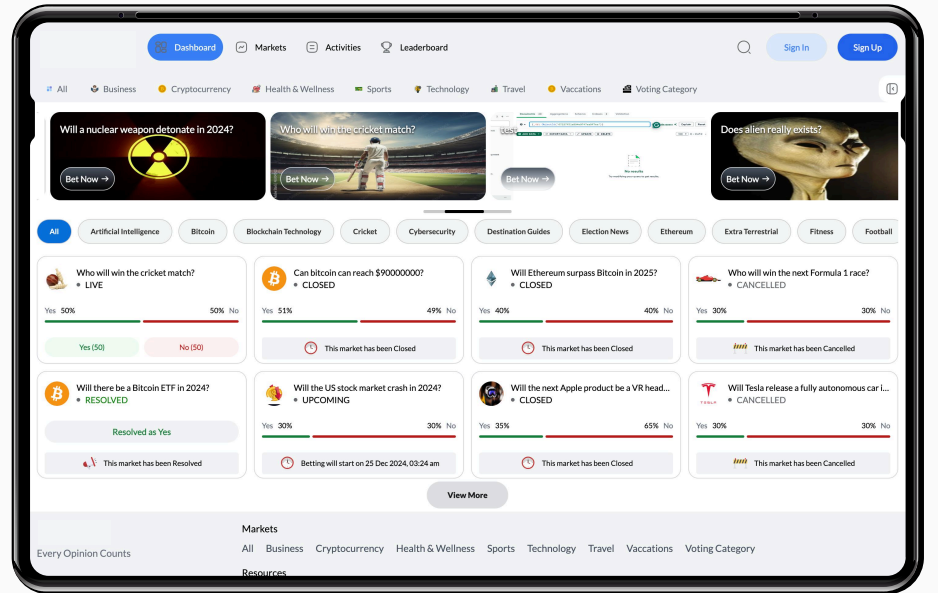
Dashboard Markets Activities Leaderboard Sign In Sign Up

All Business Cryptocurrency Health & Wellness Sports Technology Travel Vaccations Voting Category

Will a nuclear weapon detonate in 2024?
Bet Now →

Who will win the cricket match?
Bet Now →

No results
Bet Now →

Does alien really exists?
Bet Now →

All Artificial Intelligence Bitcoin Blockchain Technology Cricket Cybersecurity Destination Guides Election News Ethereum Extra Terrestrial Fitness Football

Who will win the cricket match?
LIVE
Yes 50% 50% No
Yes (50) No (50)

Can bitcoin can reach $90000000?
CLOSED
Yes 51% 49% No
This market has been Closed

Will Ethereum surpass Bitcoin in 2025?
CLOSED
Yes 40% 40% No
This market has been Closed

Who will win the next Formula 1 race?
CANCELLED
Yes 30% 30% No
This market has been Cancelled

Will there be a Bitcoin ETF in 2024?
RESOLVED
Resolved as Yes
This market has been Resolved

Will the US stock market crash in 2024?
UPCOMING
Yes 30% 30% No
Betting will start on 25 Dec 2024, 03:24 am

Will the next Apple product be a VR head...
CLOSED
Yes 35% 65% No
This market has been Closed

Will Tesla release a fully autonomous car i...
CANCELLED
Yes 30% 30% No
This market has been Cancelled

View More

Every Opinion Counts

Markets
All Business Cryptocurrency Health & Wellness Sports Technology Travel Vaccations Voting Category

Resources